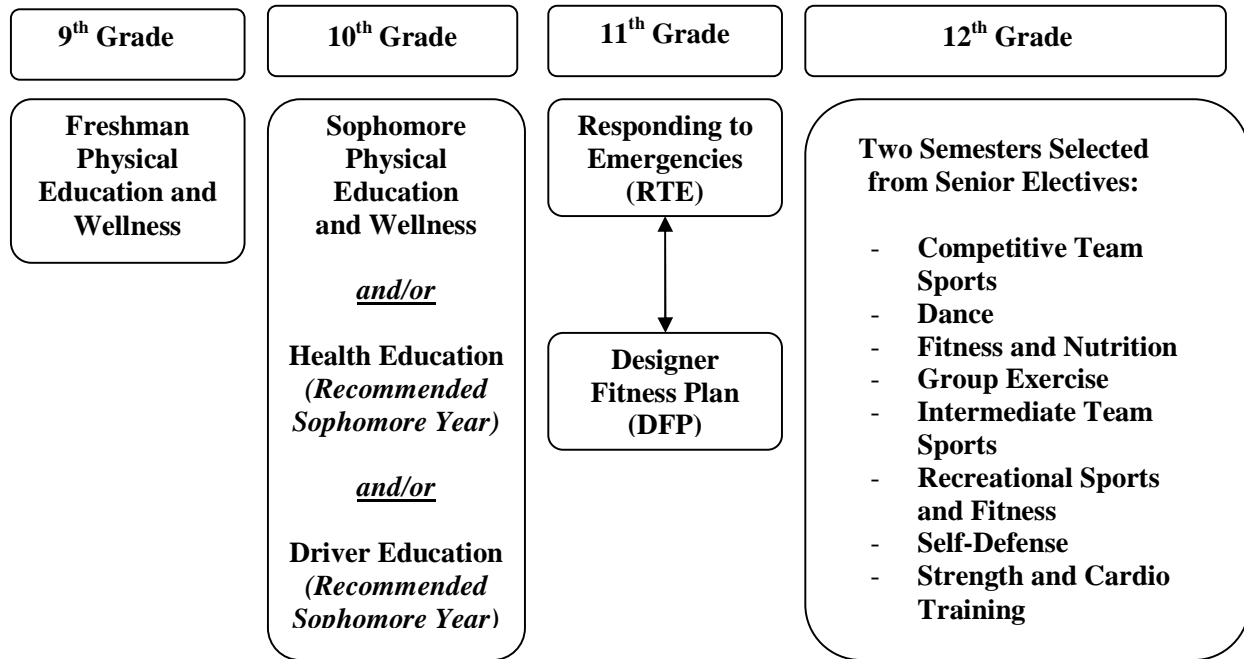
9th Grade

10th Grade

11th Grade

12th Grade

Freshman Physical Education and Wellness

Sophomore Physical Education and Wellness

and/or

Health Education (Recommended Sophomore Year)

and/or

Driver Education (Recommended Sophomore Year)

Responding to Emergencies (RTE)

Designer Fitness Plan (DFP)

Two Semesters Selected from Senior Electives:

- Competitive Team Sports
- Dance
- Fitness and Nutrition
- Group Exercise
- Intermediate Team Sports
- Recreational Sports and Fitness
- Self-Defense
- Strength and Cardio Training